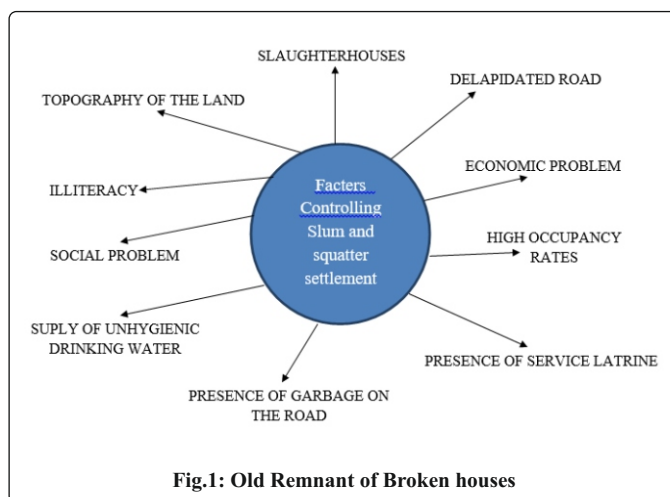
Facters Controlling Slum and squatter settlement

SLAUGHTERHOUSES

DELAPIDATED ROAD

ECONOMIC PROBLEM

HIGH OCCUPANCY RATES

PRESENCE OF SERVICE LATRINE

PRESENCE OF GARBAGE ON THE ROAD

SUPLY OF UNHYGIENIC DRINKING WATER

SOCIAL PROBLEM

ILLITERACY

TOPOGRAPHY OF THE LAND

Fig.1: Old Remnant of Broken houses